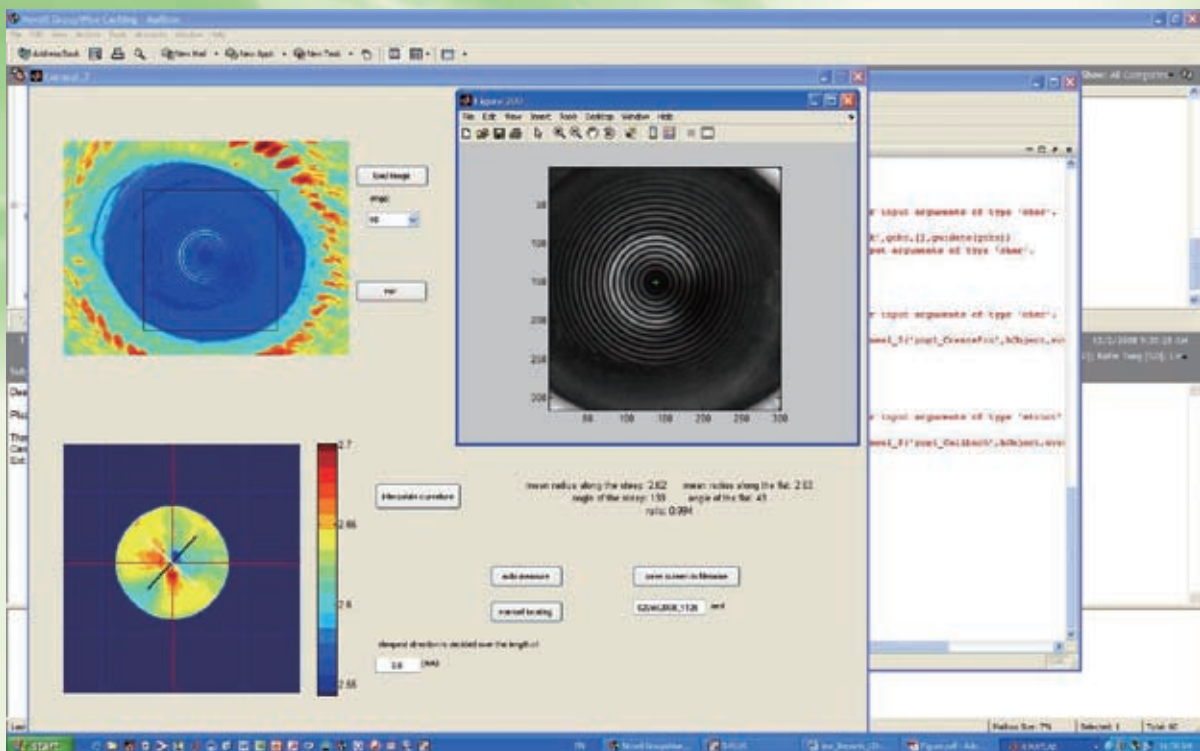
File Edit View Insert Tools Desktop Window Help

50
100
150
200
250
300

50 100 150 200 250 300

Load image

ok

2.7

2.65

2.6

2.55

interpolate curvature

mean radius along the steep: 2.62 mean radius along the flat: 2.63
angle of the steep: 139 angle of the flat: 41
ratio: 0.994

auto measure

print screen to filename

manual locating

.emf

steepest direction is decided over the length of

(mm)

r input arguments of type 'char'.

r input arguments of type 'char'.

r input arguments of type 'struct'

Show: All Computers

start